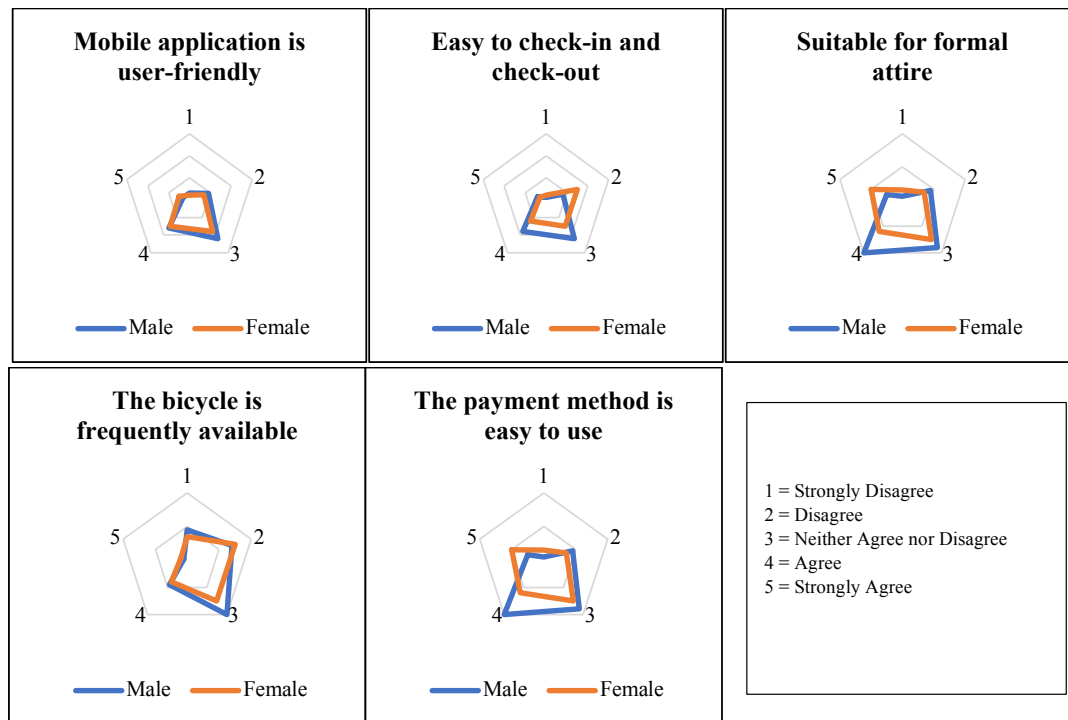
Mobile application is user-friendly

1
2
3
4
5

Male Female

Easy to check-in and check-out

1
2
3
4
5

Male Female

Suitable for formal attire

1
2
3
4
5

Male Female

The bicycle is frequently available

1
2
3
4
5

Male Female

The payment method is easy to use

1
2
3
4
5

Male Female

1 = Strongly Disagree
2 = Disagree
3 = Neither Agree nor Disagree
4 = Agree
5 = Strongly Agree